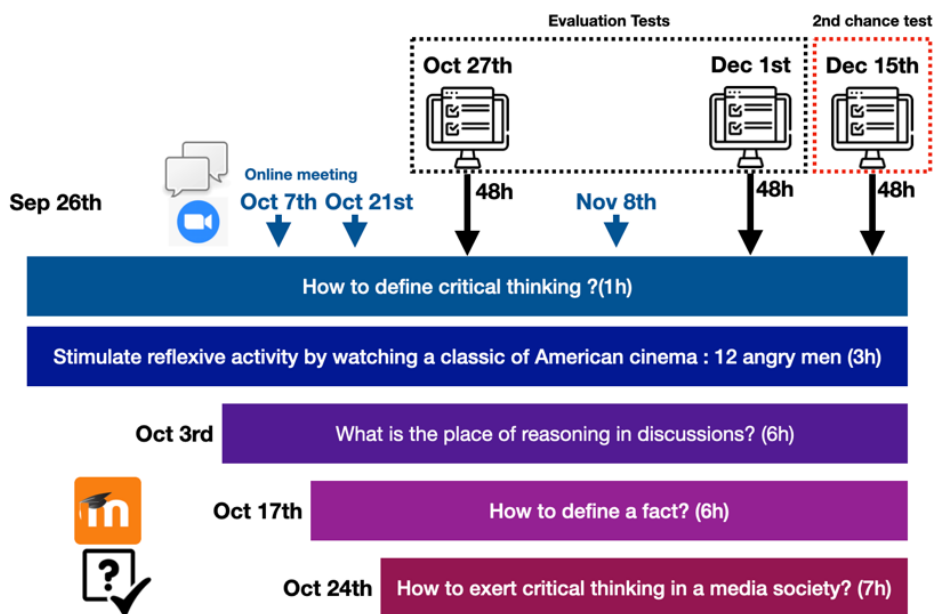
Evaluation Tests

2nd chance test

Oct 27th

Dec 1st

Dec 15th

Online meeting

Sep 26th

Oct 7th Oct 21st

48h

Nov 8th

48h

48h

How to define critical thinking ?(1h)

Stimulate reflexive activity by watching a classic of American cinema : 12 angry men (3h)

Oct 3rd

What is the place of reasoning in discussions? (6h)

Oct 17th

How to define a fact? (6h)

Oct 24th

How to exert critical thinking in a media society? (7h)